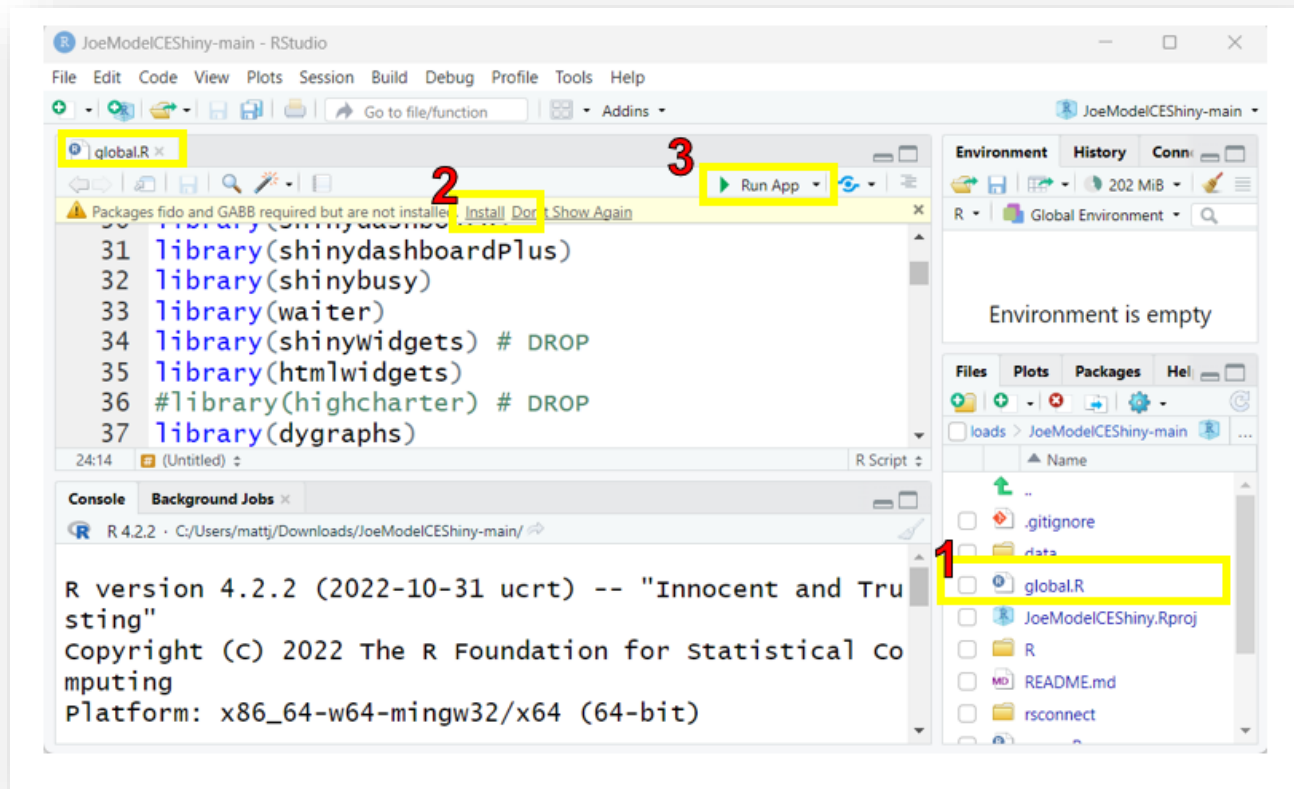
JoeModelCEShiny-main - RStudio

File Edit Code View Plots Session Build Debug Profile Tools Help

Go to file/function Addins

JoeModelCEShiny-main

global.R

3

Run App

2

Packages fido and GABB required but are not installed. Install Don't Show Again

30 library(shinydashboard)
31 library(shinydashboardPlus)
32 library(shinybusy)
33 library(waiter)
34 library(shinyWidgets) # DROP
35 library(htmlwidgets)
36 #library(highcharter) # DROP
37 library(dygraphs)

24:14 (Untitled) R Script

Console Background Jobs

R 4.2.2 · C:/Users/mattj/Downloads/JoeModelCEShiny-main/

R version 4.2.2 (2022-10-31 ucrt) -- "Innocent and Trusting"
Copyright (C) 2022 The R Foundation for Statistical Computing
Platform: x86_64-w64-mingw32/x64 (64-bit)

Environment History Conn

202 MiB

R Global Environment

Environment is empty

Files Plots Packages Hel

loads > JoeModelCEShiny-main

Name

..
.gitignore
data
1
global.R
JoeModelCEShiny.Rproj
R
README.md
rsconnect